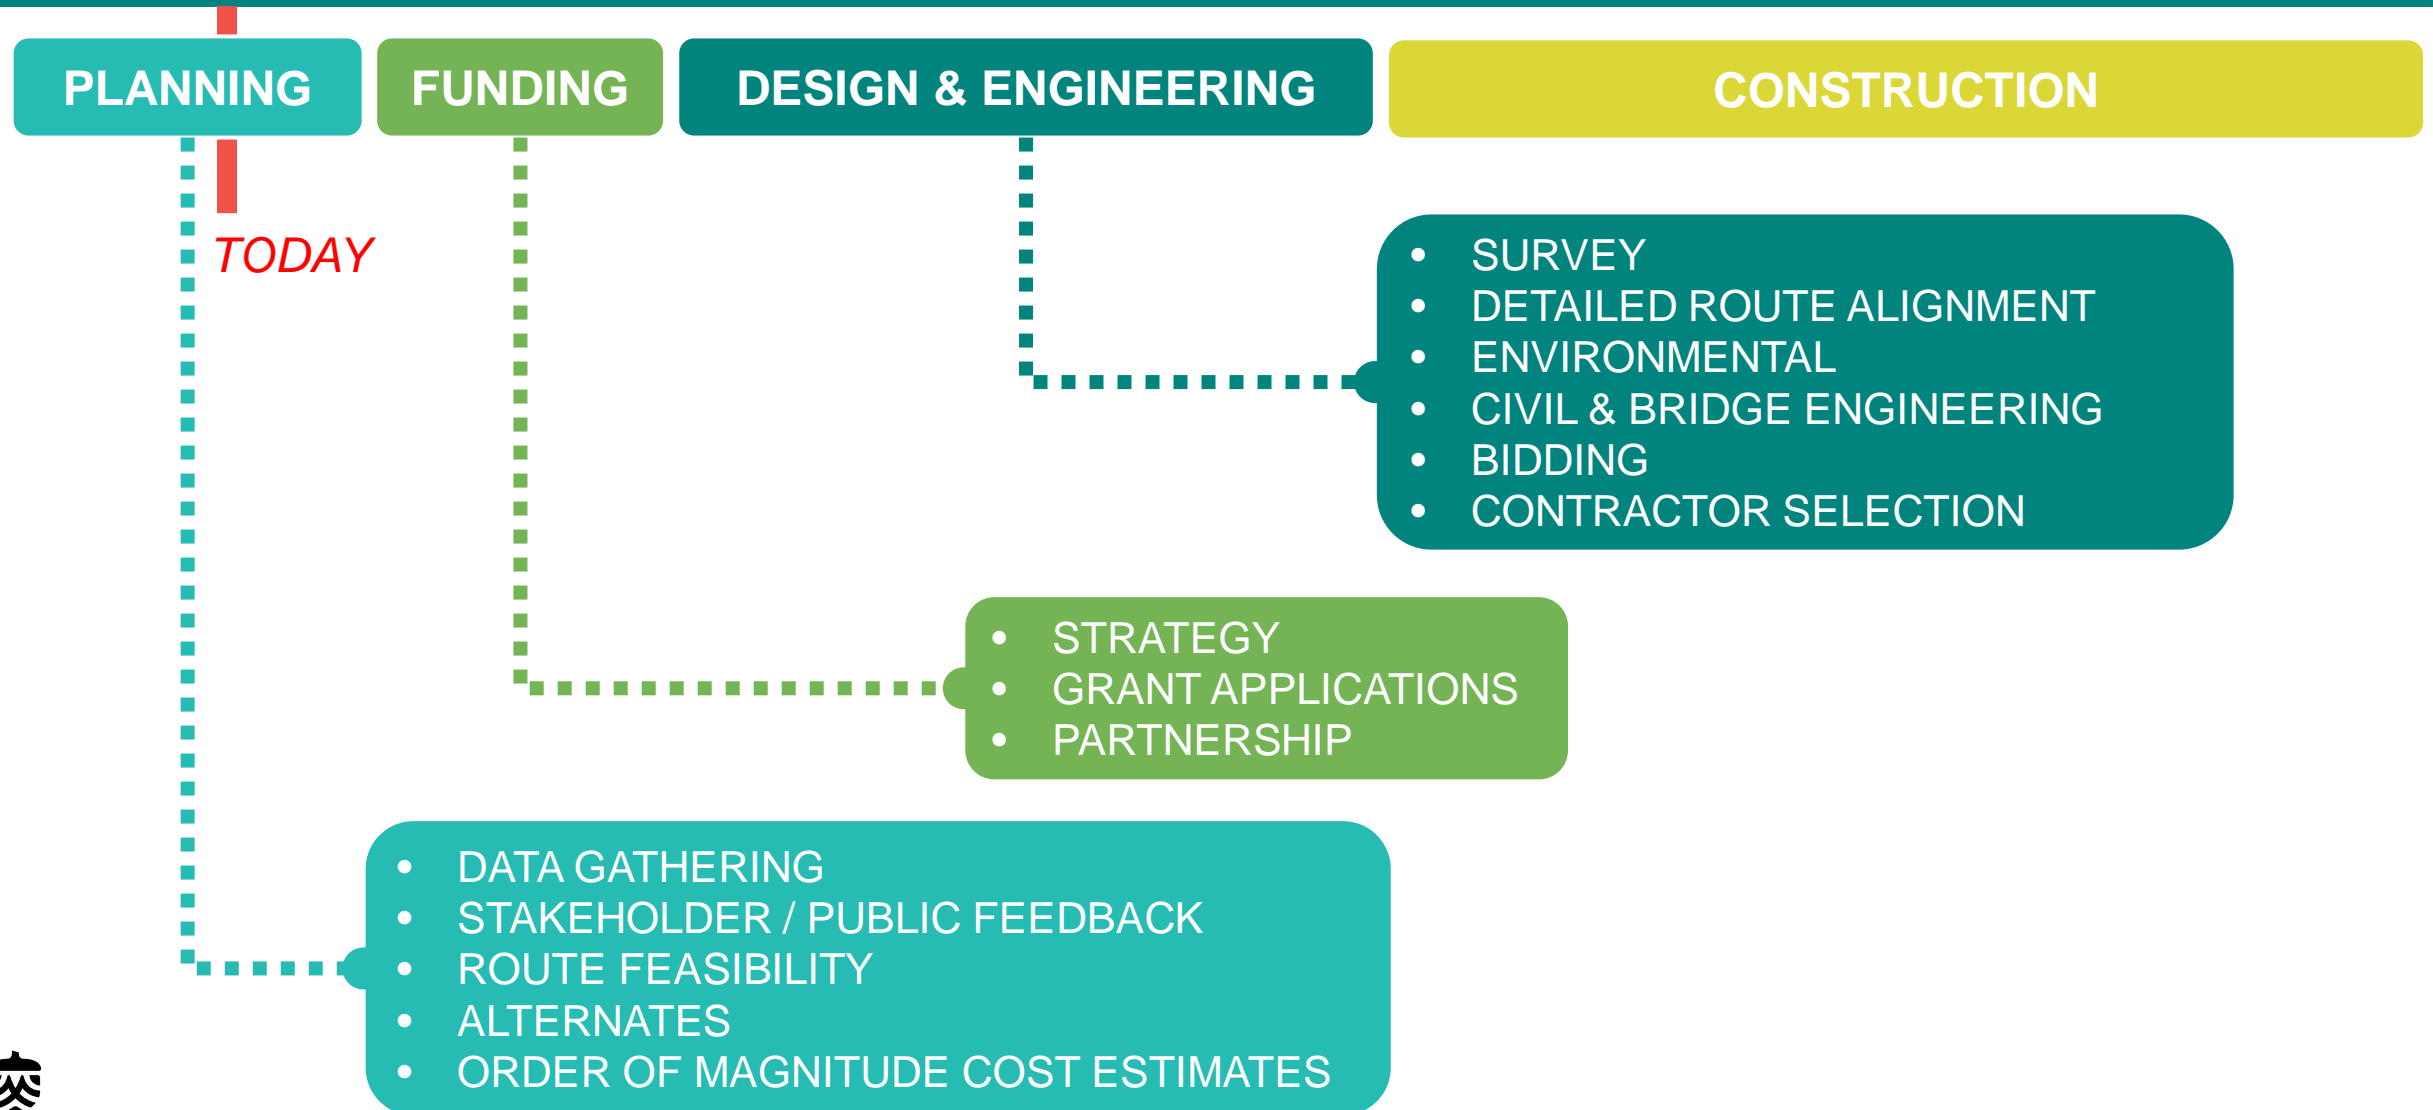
PLANNING

FUNDING

DESIGN & ENGINEERING

CONSTRUCTION

TODAY

- SURVEY
- DETAILED ROUTE ALIGNMENT
- ENVIRONMENTAL
- CIVIL & BRIDGE ENGINEERING
- BIDDING
- CONTRACTOR SELECTION

- STRATEGY
- GRANT APPLICATIONS
- PARTNERSHIP

- DATA GATHERING
- STAKEHOLDER / PUBLIC FEEDBACK
- ROUTE FEASIBILITY
- ALTERNATES
- ORDER OF MAGNITUDE COST ESTIMATES